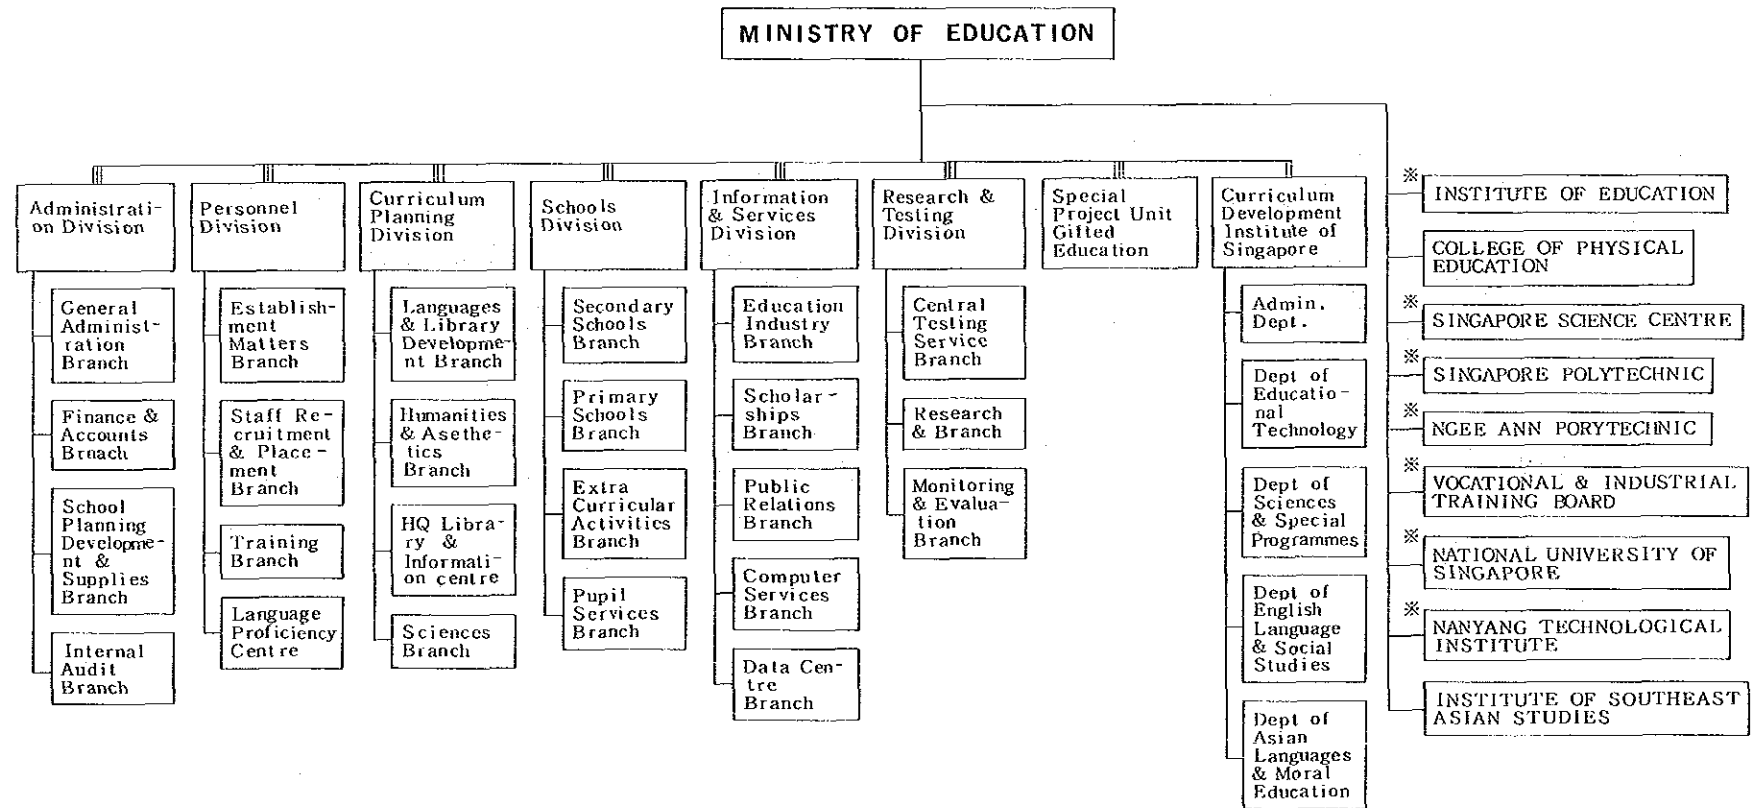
MINISTRY OF EDUCATION

Administration Division

General Administration Branch

Finance & Accounts Brnach

School Planning Development & Supplies Branch

Internal Audit Branch

Personnel Division

Establishment Matters Branch

Staff Recruitment & Placement Branch

Training Branch

Language Proficiency Centre

Curriculum Planning Division

Languages & Library Development Branch

Humanities & Asethetics Branch

HQ Library & Information centre

Sciences Branch

Schools Division

Secondary Schools Branch

Primary Schools Branch

Extra Curricular Activities Branch

Pupil Services Branch

Information & Services Division

Education Industry Branch

Scholarships Branch

Public Relations Branch

Computer Services Branch

Data Centre Branch

Research & Testing Division

Central Testing Service Branch

Research & Branch

Monitoring & Evaluation Branch

Special Project Unit Gifted Education

Curriculum Development Institute of Singapore

Admin. Dept.

Dept of Educational Technology

Dept of Sciences & Special Programmes

Dept of English Language & Social Studies

Dept of Asian Languages & Moral Education

※ INSTITUTE OF EDUCATION

COLLEGE OF PHYSICAL EDUCATION

※ SINGAPORE SCIENCE CENTRE

※ SINGAPORE POLYTECHNIC

※ NGEE ANN PORYTECHNIC

※ VOCATIONAL & INDUSTRIAL TRAINING BOARD

※ NATIONAL UNIVERSITY OF SINGAPORE

※ NANYANG TECHNOLOGICAL INSTITUTE

INSTITUTE OF SOUTHEAST ASIAN STUDIES